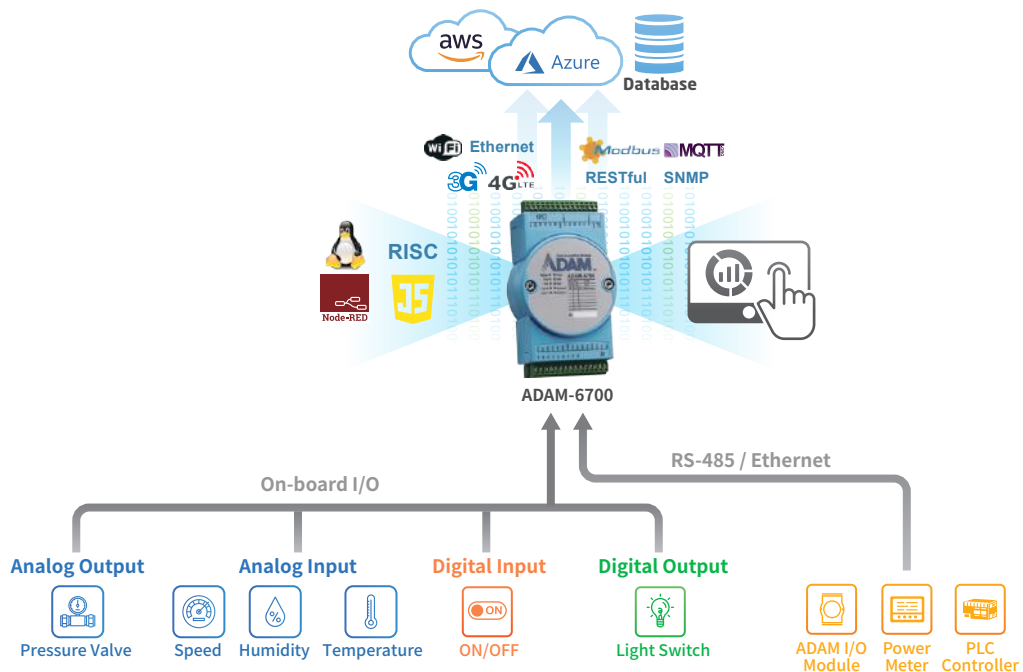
aws
Azure
Database

WiFi Ethernet
3G 4G LTE
Modbus MQTT
RESTful SNMP

RISC
Node-RED
JS

ADAM
ADAM-6700

On-board I/O
RS-485 / Ethernet

Analog Output
Pressure Valve

Analog Input
Speed
Humidity
Temperature

Digital Input
ON
ON/OFF

Digital Output
Light Switch

ADAM I/O Module
Power Meter
PLC Controller